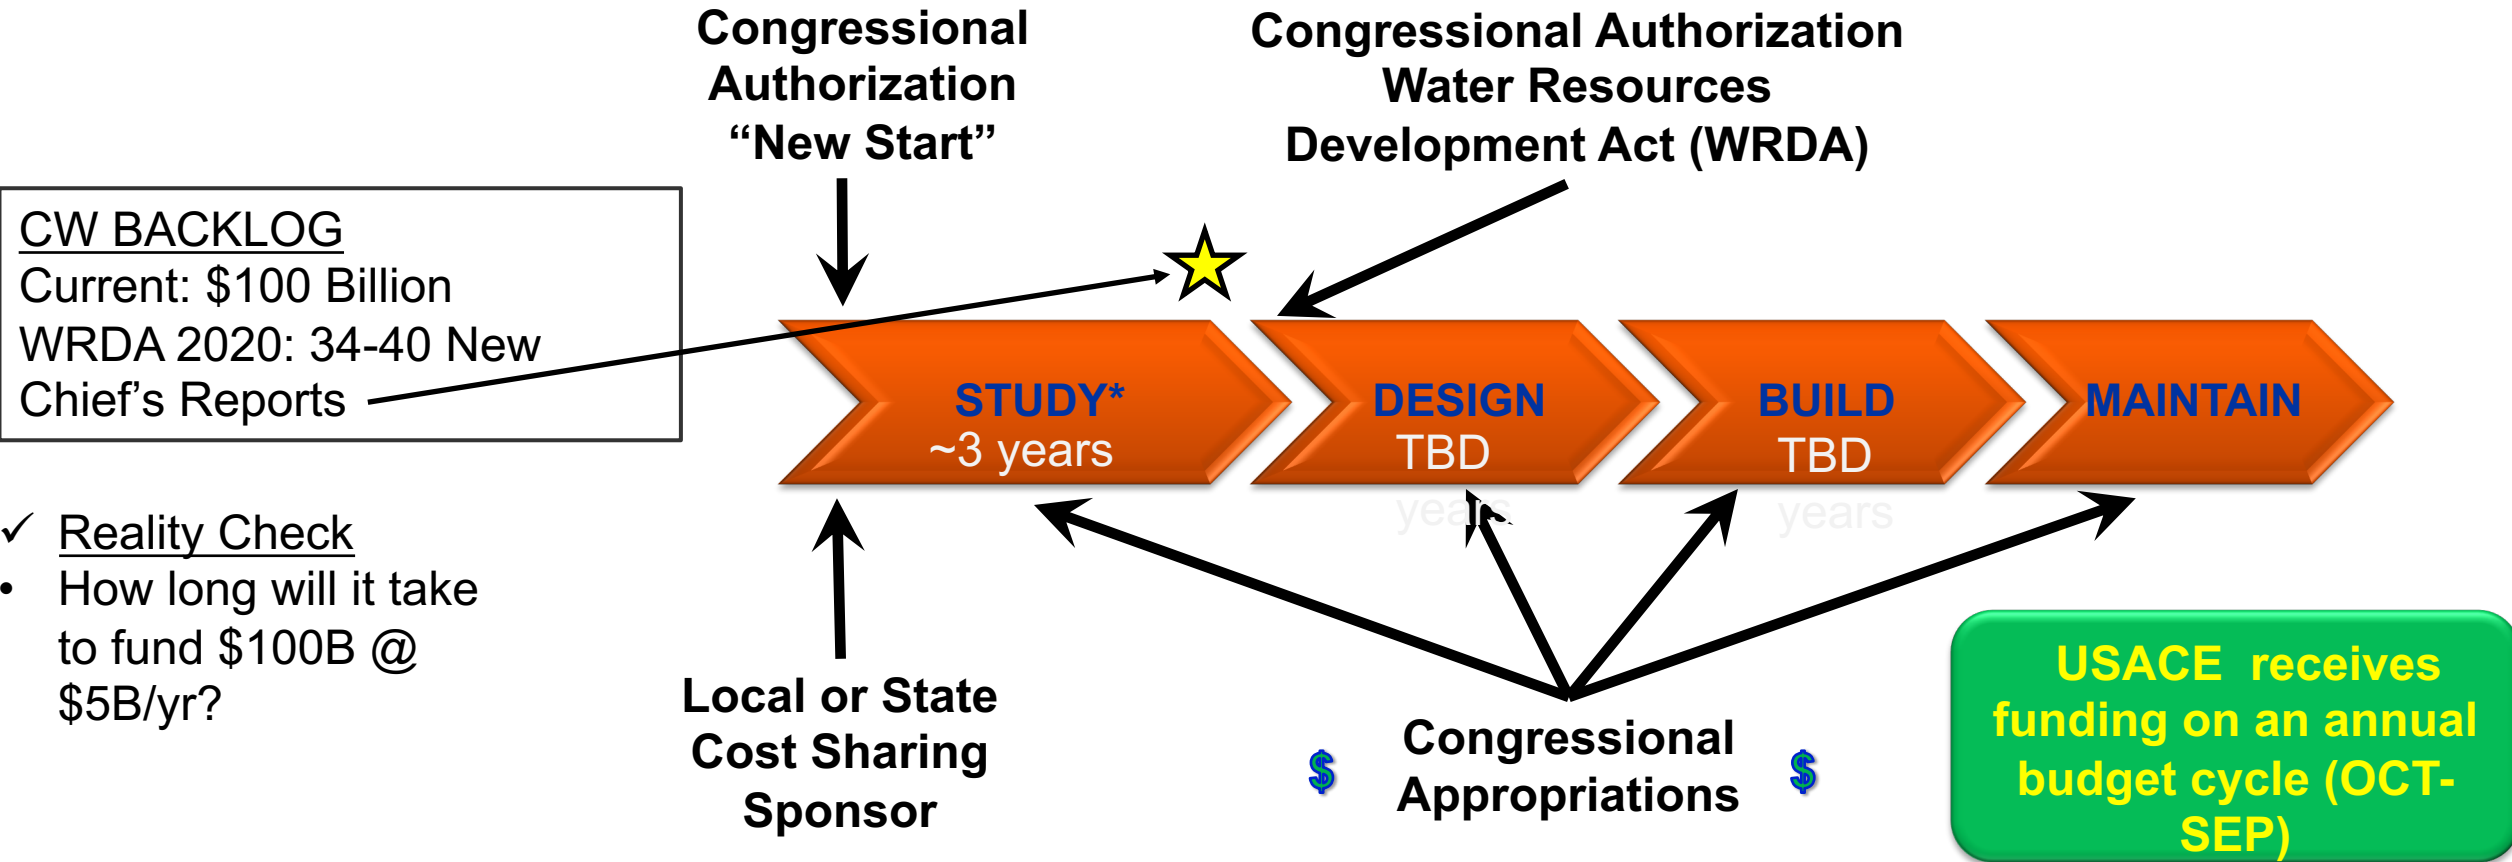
Congressional Authorization “New Start”

Congressional Authorization Water Resources Development Act (WRDA)

CW BACKLOG
Current: $100 Billion
WRDA 2020: 34-40 New Chief’s Reports

STUDY*
~3 years

DESIGN
TBD
years

BUILD
TBD
years

MAINTAIN

✓ Reality Check
• How long will it take to fund $100B @ $5B/yr?

Local or State Cost Sharing Sponsor

$ Congressional Appropriations $

USACE receives funding on an annual budget cycle (OCT-SEP)